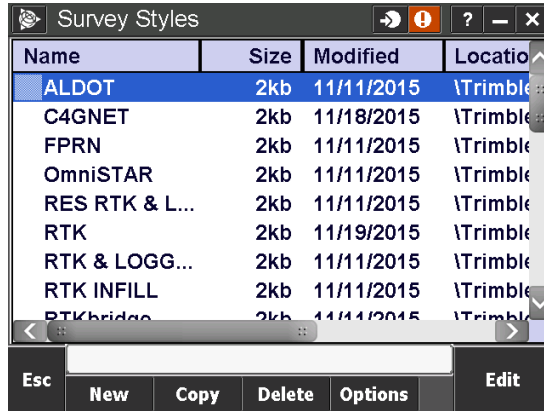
Survey Styles

?

| Name | Size | Modified | Locatio |
|---|---|---|---|
| ALDOT | 2kb | 11/11/2015 | \Trimble |
| C4GNET | 2kb | 11/18/2015 | \Trimble |
| FPRN | 2kb | 11/11/2015 | \Trimble |
| OmniSTAR | 2kb | 11/11/2015 | \Trimble |
| RES RTK & L... | 2kb | 11/11/2015 | \Trimble |
| RTK | 2kb | 11/19/2015 | \Trimble |
| RTK & LOGG... | 2kb | 11/11/2015 | \Trimble |
| RTK INFILL | 2kb | 11/11/2015 | \Trimble |
| RTKbridge | 2kb | 11/11/2015 | \Trimble |

Esc New Copy Delete Options Edit